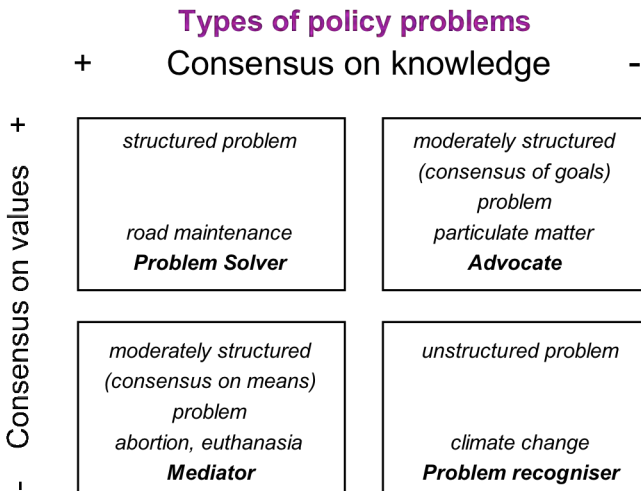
Types of policy problems

+ Consensus on knowledge -

Consensus on values

+

-

structured problem

road maintenance

**Problem Solver**

moderately structured (consensus of goals) problem

particulate matter

**Advocate**

moderately structured (consensus on means) problem

abortion, euthanasia

**Mediator**

unstructured problem

climate change

**Problem recogniser**